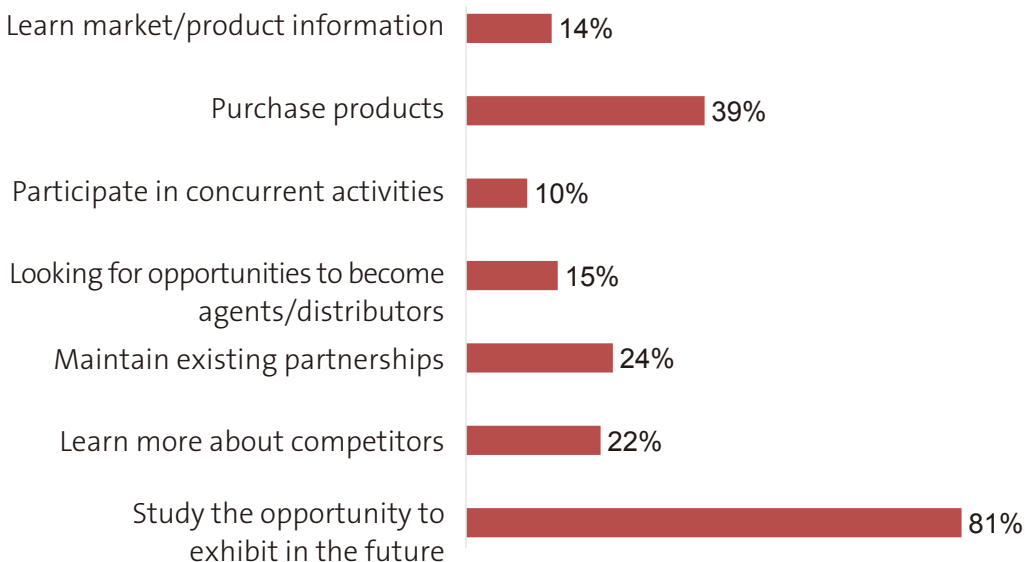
| | |
|---|---|
| Learn market/product information | 14% |
| Purchase products | 39% |
| Participate in concurrent activities | 10% |
| Looking for opportunities to become agents/distributors | 15% |
| Maintain existing partnerships | 24% |
| Learn more about competitors | 22% |
| Study the opportunity to exhibit in the future | 81% |